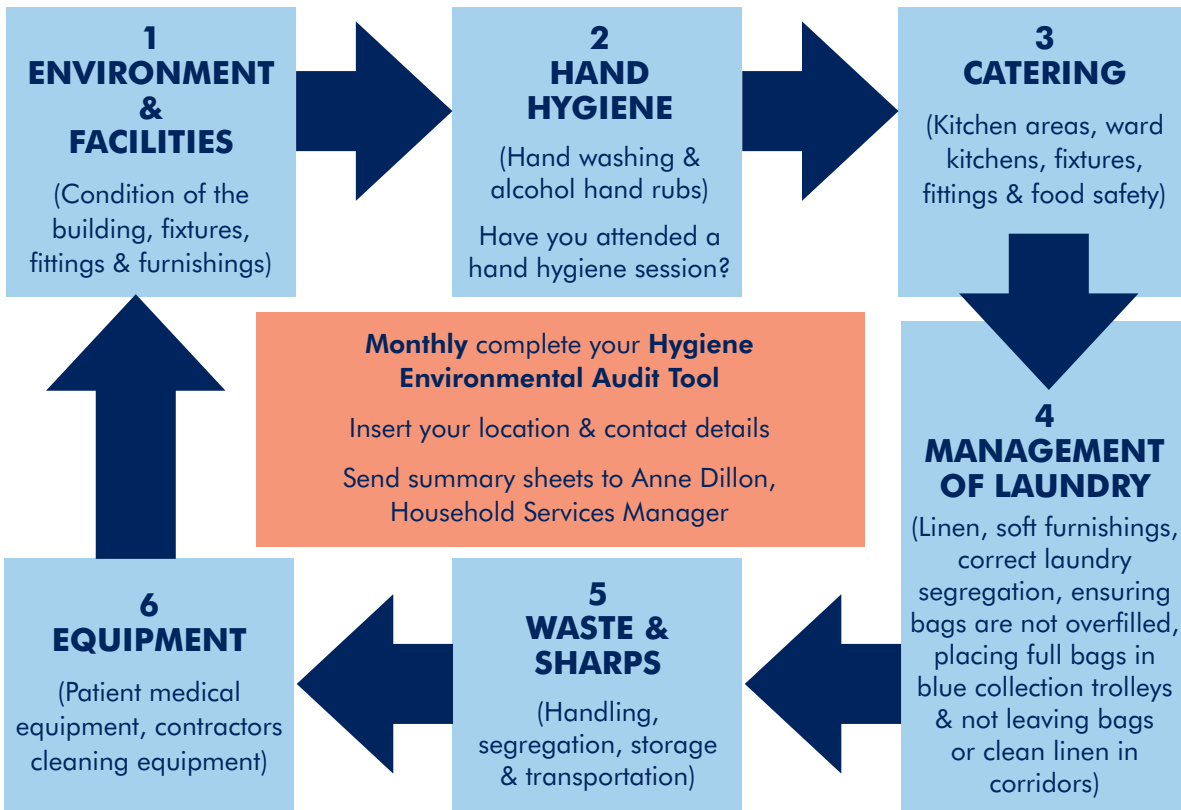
1
ENVIRONMENT
&
FACILITIES

(Condition of the building, fixtures, fittings & furnishings)

2
HAND HYGIENE

(Hand washing & alcohol hand rubs)

Have you attended a hand hygiene session?

3
CATERING

(Kitchen areas, ward kitchens, fixtures, fittings & food safety)

Monthly complete your Hygiene Environmental Audit Tool

Insert your location & contact details

Send summary sheets to Anne Dillon, Household Services Manager

4
MANAGEMENT OF LAUNDRY

(Linen, soft furnishings, correct laundry segregation, ensuring bags are not overfilled, placing full bags in blue collection trolleys & not leaving bags or clean linen in corridors)

6
EQUIPMENT

(Patient medical equipment, contractors cleaning equipment)

5
WASTE & SHARPS

(Handling, segregation, storage & transportation)